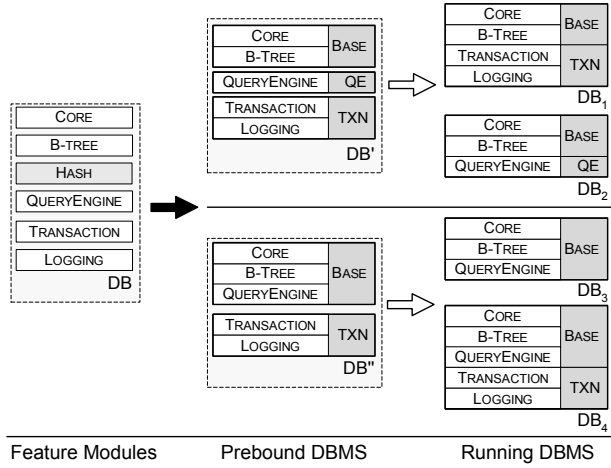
CORE
B-TREE
HASH
QUERYENGINE
TRANSACTION
LOGGING
DB

CORE
B-TREE
BASE
QUERYENGINE
QE
TRANSACTION
LOGGING
TXN
DB'

CORE
B-TREE
QUERYENGINE
BASE
TRANSACTION
LOGGING
TXN
DB"

CORE
B-TREE
BASE
TRANSACTION
LOGGING
TXN
$DB_1$

CORE
B-TREE
BASE
QUERYENGINE
QE
$DB_2$

CORE
B-TREE
QUERYENGINE
BASE
$DB_3$

CORE
B-TREE
QUERYENGINE
BASE
TRANSACTION
LOGGING
TXN
$DB_4$

Feature Modules
Prebound DBMS
Running DBMS